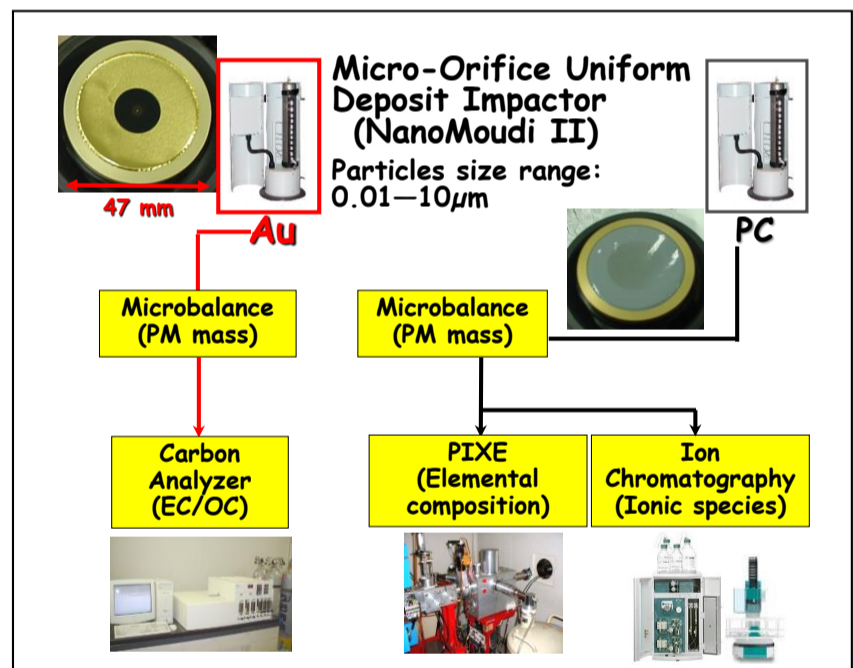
Micro-Orifice Uniform Deposit Impactor (NanoMoudi II)

Particles size range: 0.01—10$\mu$m

47 mm

Au

PC

Microbalance (PM mass)

Microbalance (PM mass)

Carbon Analyzer (EC/OC)

PIXE (Elemental composition)

Ion Chromatography (Ionic species)